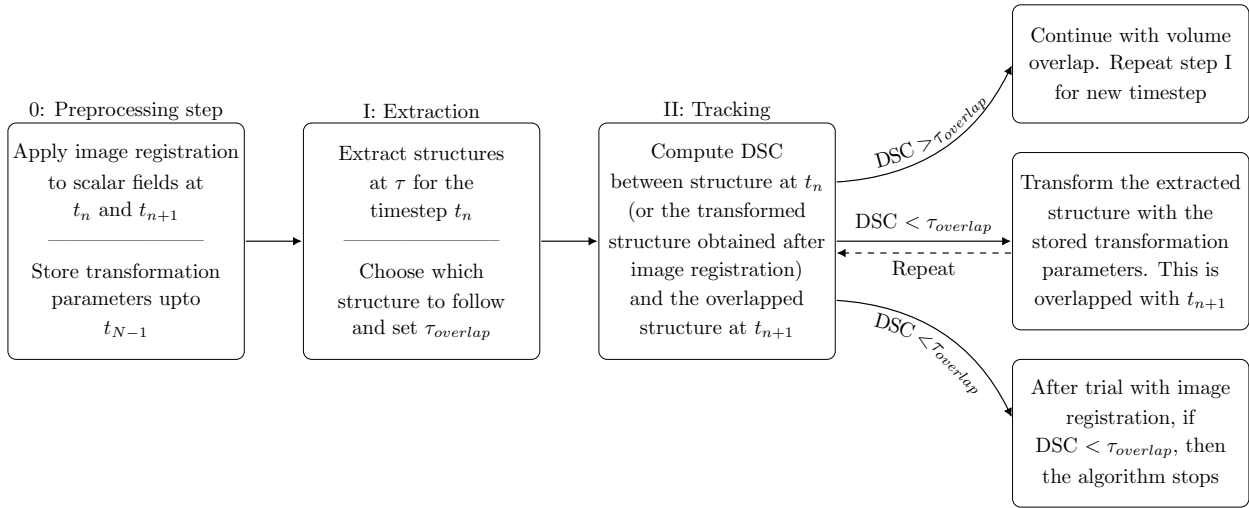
0: Preprocessing step

Apply image registration to scalar fields at $t_n$ and $t_{n+1}$

Store transformation parameters upto $t_{N-1}$

I: Extraction

Extract structures at $\tau$ for the timestep $t_n$

Choose which structure to follow and set $\tau_{overlap}$

II: Tracking

Compute DSC between structure at $t_n$ (or the transformed structure obtained after image registration) and the overlapped structure at $t_{n+1}$

DSC $> \tau_{overlap}$

Continue with volume overlap. Repeat step I for new timestep

DSC $< \tau_{overlap}$

Repeat

Transform the extracted structure with the stored transformation parameters. This is overlapped with $t_{n+1}$

DSC $< \tau_{overlap}$

After trial with image registration, if DSC $< \tau_{overlap}$, then the algorithm stops